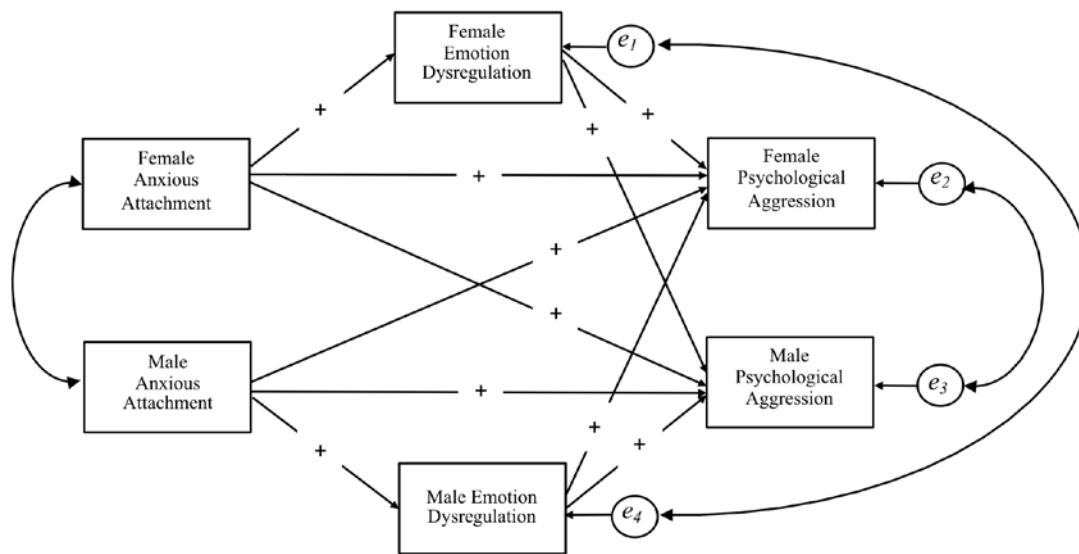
Female Emotion Dysregulation

$e_1$

+

+

+

Female Anxious Attachment

+

Female Psychological Aggression

$e_2$

+

+

Male Anxious Attachment

+

Male Psychological Aggression

$e_3$

+

+

+

Male Emotion Dysregulation

$e_4$